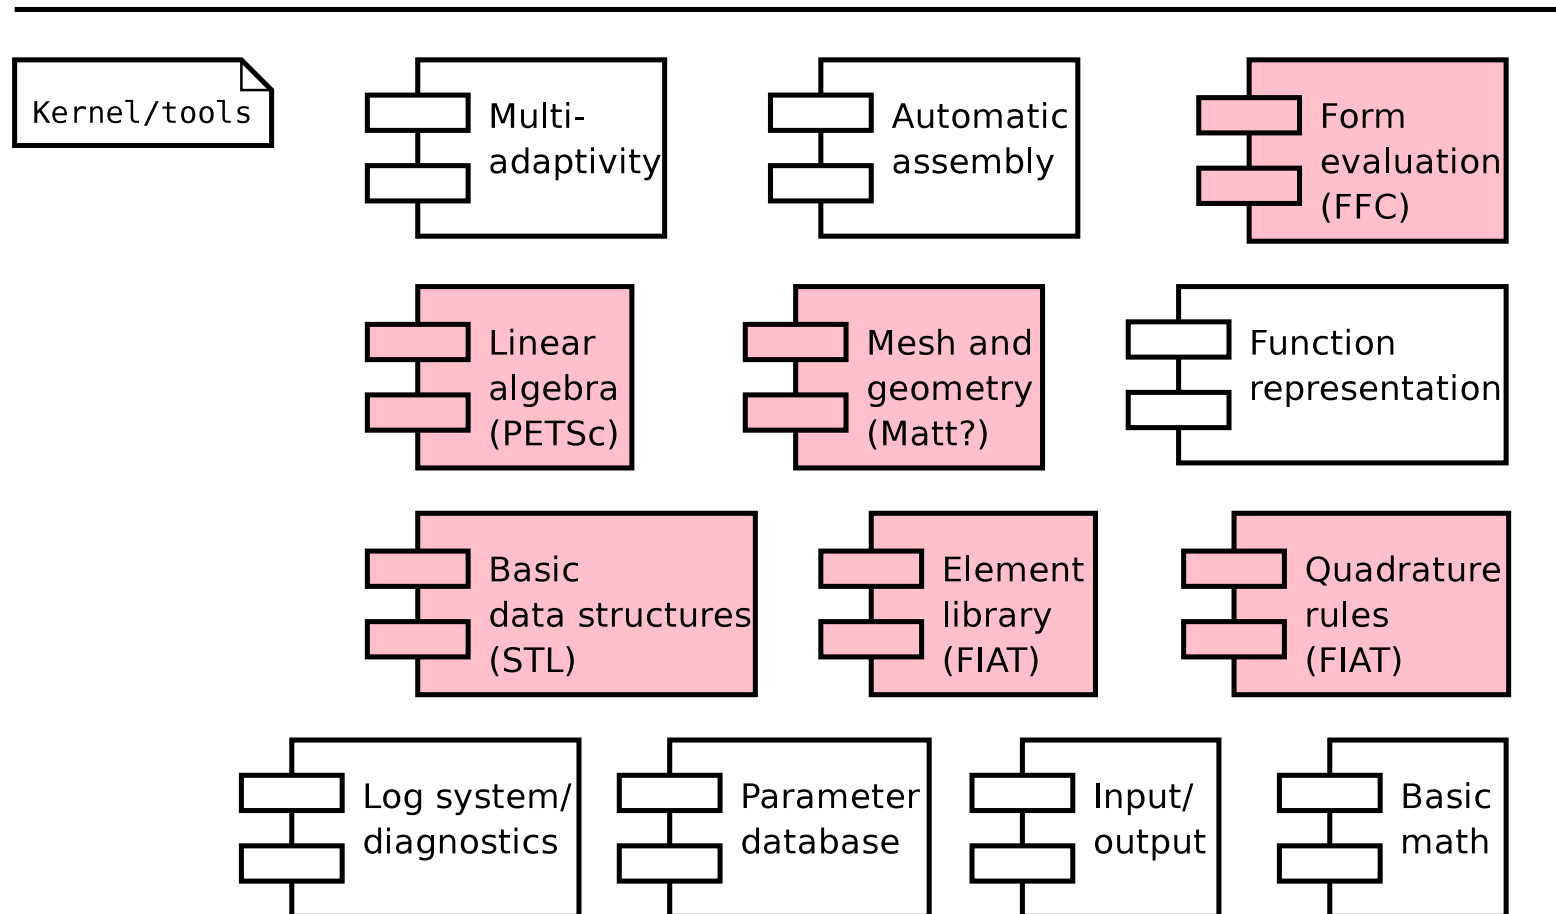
Kernel/tools

Multi-adaptivity

Automatic assembly

Form evaluation (FFC)

Linear algebra (PETSc)

Mesh and geometry (Matt?)

Function representation

Basic data structures (STL)

Element library (FIAT)

Quadrature rules (FIAT)

Log system/ diagnostics

Parameter database

Input/ output

Basic math